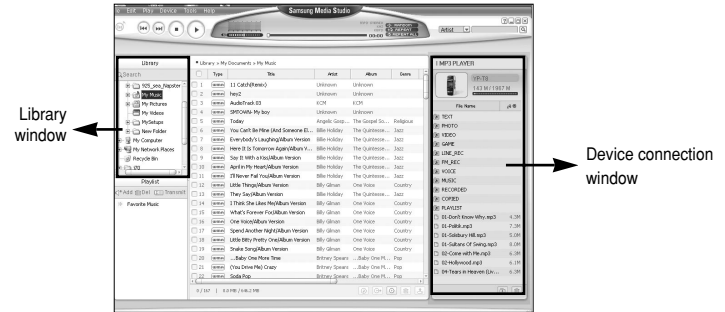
Exit Play Device Tools Help
Samsung Media Studio
00:00
RANDOM
REPEAT
REPEAT ALL
Artist

Library
Search
925_sea_Napster
My Music
My Pictures
My Videos
MySetups
New Folder
My Computer
My Network Places
Recycle Bin

Playlist
Add Del Transmit
Favorite Music

Library window

Library > My Documents > My Music

| | Type | Title | Artist | Album | Genre |
|---|---|---|---|---|---|
| 1 | | 11 Catch(Remix) | Unknown | Unknown | |
| 2 | | hey2 | Unknown | Unknown | |
| 3 | | AudioTrack 03 | KCM | KCM | |
| 4 | | SMTOWN-My boy | Unknown | Unknown | |
| 5 | | Today | Angelic Gosp... | The Gospel So... | Religious |
| 6 | | You Can't Be Mine (And Someone El... | Billie Holiday | The Quintesse... | Jazz |
| 7 | | Everybody's Laughing(Album Version | Billie Holiday | The Quintesse... | Jazz |
| 8 | | Here It Is Tomorrow Again(Album V... | Billie Holiday | The Quintesse... | Jazz |
| 9 | | Say It With a Kiss(Album Version | Billie Holiday | The Quintesse... | Jazz |
| 10 | | April In My Heart(Album Version | Billie Holiday | The Quintesse... | Jazz |
| 11 | | I'll Never Fail You(Album Version | Billie Holiday | The Quintesse... | Jazz |
| 12 | | Little Things(Album Version | Billy Gilman | One Voice | Country |
| 13 | | They Say(Album Version | Billy Gilman | One Voice | Country |
| 14 | | I Think She Likes Me(Album Version | Billy Gilman | One Voice | Country |
| 15 | | What's Forever For(Album Version | Billy Gilman | One Voice | Country |
| 16 | | One Voice(Album Version | Billy Gilman | One Voice | Country |
| 17 | | Spend Another Night(Album Version | Billy Gilman | One Voice | Country |
| 18 | | Little Bitty Pretty One(Album Version | Billy Gilman | One Voice | Country |
| 19 | | Snake Song(Album Version | Billy Gilman | One Voice | Country |
| 20 | | ...Baby One More Time | Britney Spears | ...Baby One M... | Pop |
| 21 | | (You Drive Me) Crazy | Britney Spears | ...Baby One M... | Pop |
| 22 | | Soda Pop | Britney Spears | ...Baby One M... | Pop |

0 / 167 | 0.0 MB / 666.2 MB

MP3 PLAYER
YP-T8
143 M / 1987 M
File Name
TEXT
PHOTO
VIDEO
GAME
LINE_REC
FM_REC
VOICE
MUSIC
RECORDED
COPIED
PLAYLIST
01-Don't Know Why.mp3 4.3M
01-Politik.mp3 7.2M
01-Solidiary Hill.mp3 5.0M
01-Sultans Of Swing.mp3 8.0M
02-Come with Me.mp3 6.3M
02-Hollywood.mp3 6.1M
04-Tears in Heaven (Liv... 6.5M

Device connection window